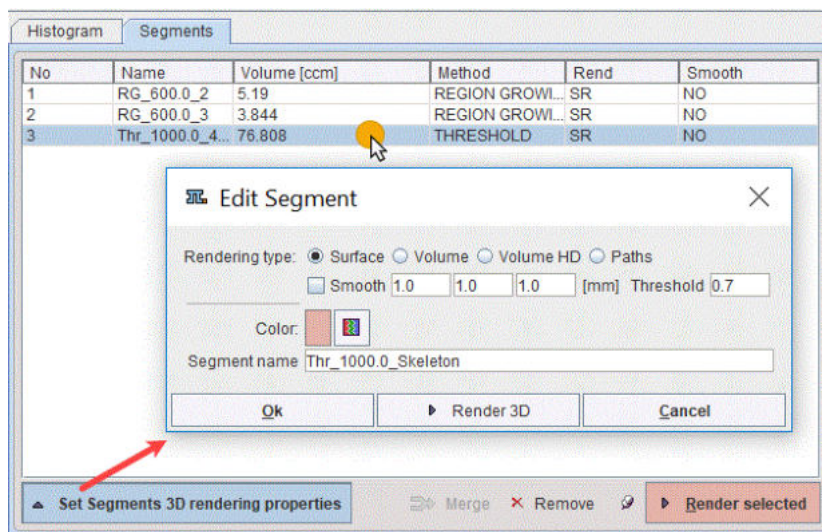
Histogram Segments

| No | Name | Volume [ccm] | Method | Rend | Smooth |
|---|---|---|---|---|---|
| 1 | RG_600.0_2 | 5.19 | REGION GROWI... | SR | NO |
| 2 | RG_600.0_3 | 3.844 | REGION GROWI... | SR | NO |
| 3 | Thr_1000.0_4... | 76.808 | THRESHOLD | SR | NO |

Edit Segment

Rendering type: Surface Volume Volume HD Paths

Smooth 1.0 1.0 1.0 [mm] Threshold 0.7

Color:

Segment name Thr_1000.0_Skeleton

Ok Render 3D Cancel

Set Segments 3D rendering properties Merge Remove Render selected